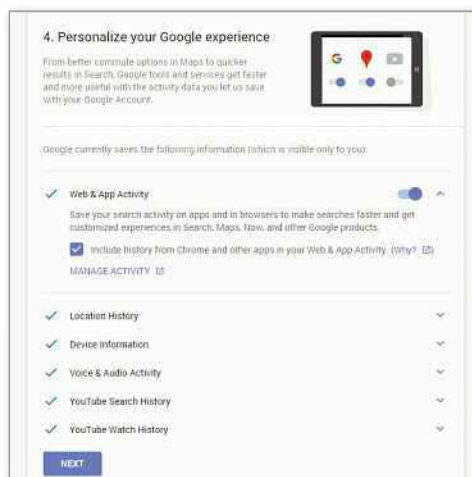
4. Personalize your Google experience

From better commute options in Maps to quicker results in Search, Google tools and services get faster and more useful with the activity data you let us save with your Google Account.

G

Google currently saves the following information (which is visible only to you):

Web & App Activity

Save your search activity on apps and in browsers to make searches faster and get customized experiences in Search, Maps, Now, and other Google products.

Include history from Chrome and other apps in your Web & App Activity. (Why?)

MANAGE ACTIVITY

Location History

Device Information

Voice & Audio Activity

YouTube Search History

YouTube Watch History

NEXT